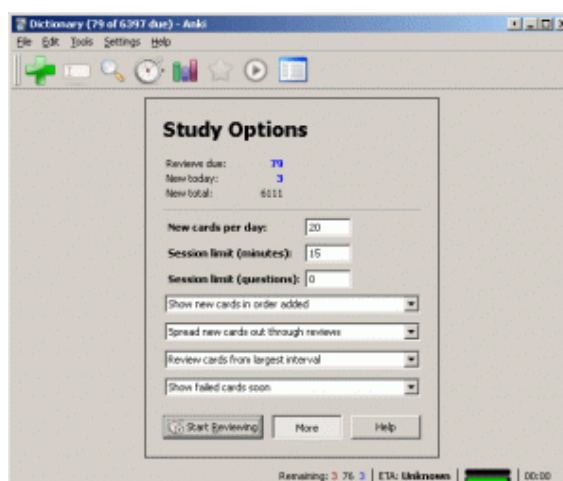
Dictionary (79 of 6397 due) - Anki

File Edit Tools Settings Help

Study Options

Reviews due: 79
New today: 3
New total: 6111

New cards per day: 20

Session limit (minutes): 15

Session limit (questions): 0

Show new cards in order added

Spread new cards out through reviews

Review cards from largest interval

Show failed cards soon

Start Reviewing | More | Help

Remaining: 3 76 3 | ETA: Unknown | | 00:00